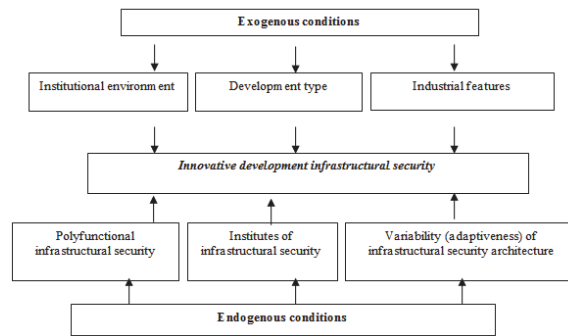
Exogenous conditions

Institutional environment

Development type

Industrial features

Innovative development infrastructural security

Polyfunctional infrastructural security

Institutes of infrastructural security

Variability (adaptiveness) of infrastructural security architecture

Endogenous conditions